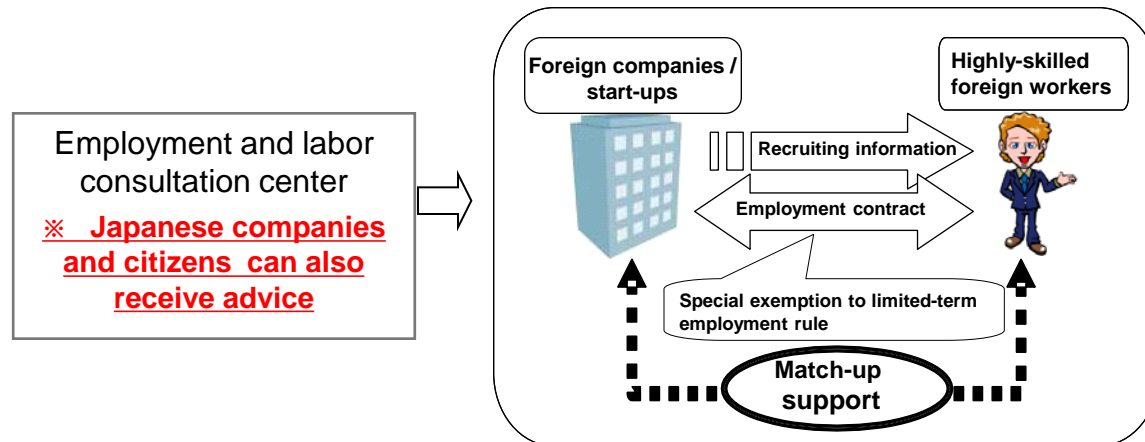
Employment and labor consultation center

※ Japanese companies and citizens can also receive advice

Foreign companies / start-ups

Highly-skilled foreign workers

Recruiting information

Employment contract

Special exemption to limited-term employment rule

Match-up support